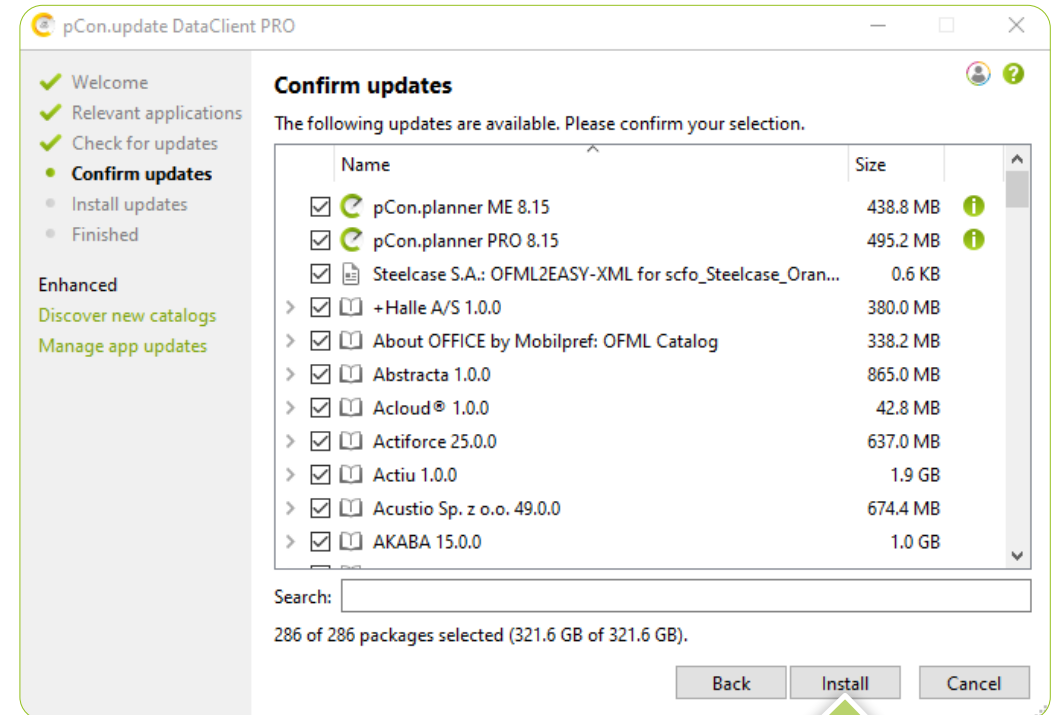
pCon.update DataClient PRO

Welcome
Relevant applications
Check for updates
Confirm updates
Install updates
Finished

Enhanced
Discover new catalogs
Manage app updates

Confirm updates

The following updates are available. Please confirm your selection.

| Name | Size |
|---|---|
| pCon.planner ME 8.15 | 438.8 MB |
| pCon.planner PRO 8.15 | 495.2 MB |
| Steelcase S.A.: OFML2EASY-XML for scfo_Steelcase_Oran... | 0.6 KB |
| +Halle A/S 1.0.0 | 380.0 MB |
| About OFFICE by Mobilpref: OFML Catalog | 338.2 MB |
| Abstracta 1.0.0 | 865.0 MB |
| Acloud® 1.0.0 | 42.8 MB |
| Actiforce 25.0.0 | 637.0 MB |
| Actiu 1.0.0 | 1.9 GB |
| Acustio Sp. z o.o. 49.0.0 | 674.4 MB |
| AKABA 15.0.0 | 1.0 GB |

Search:

286 of 286 packages selected (321.6 GB of 321.6 GB).

Back Install Cancel